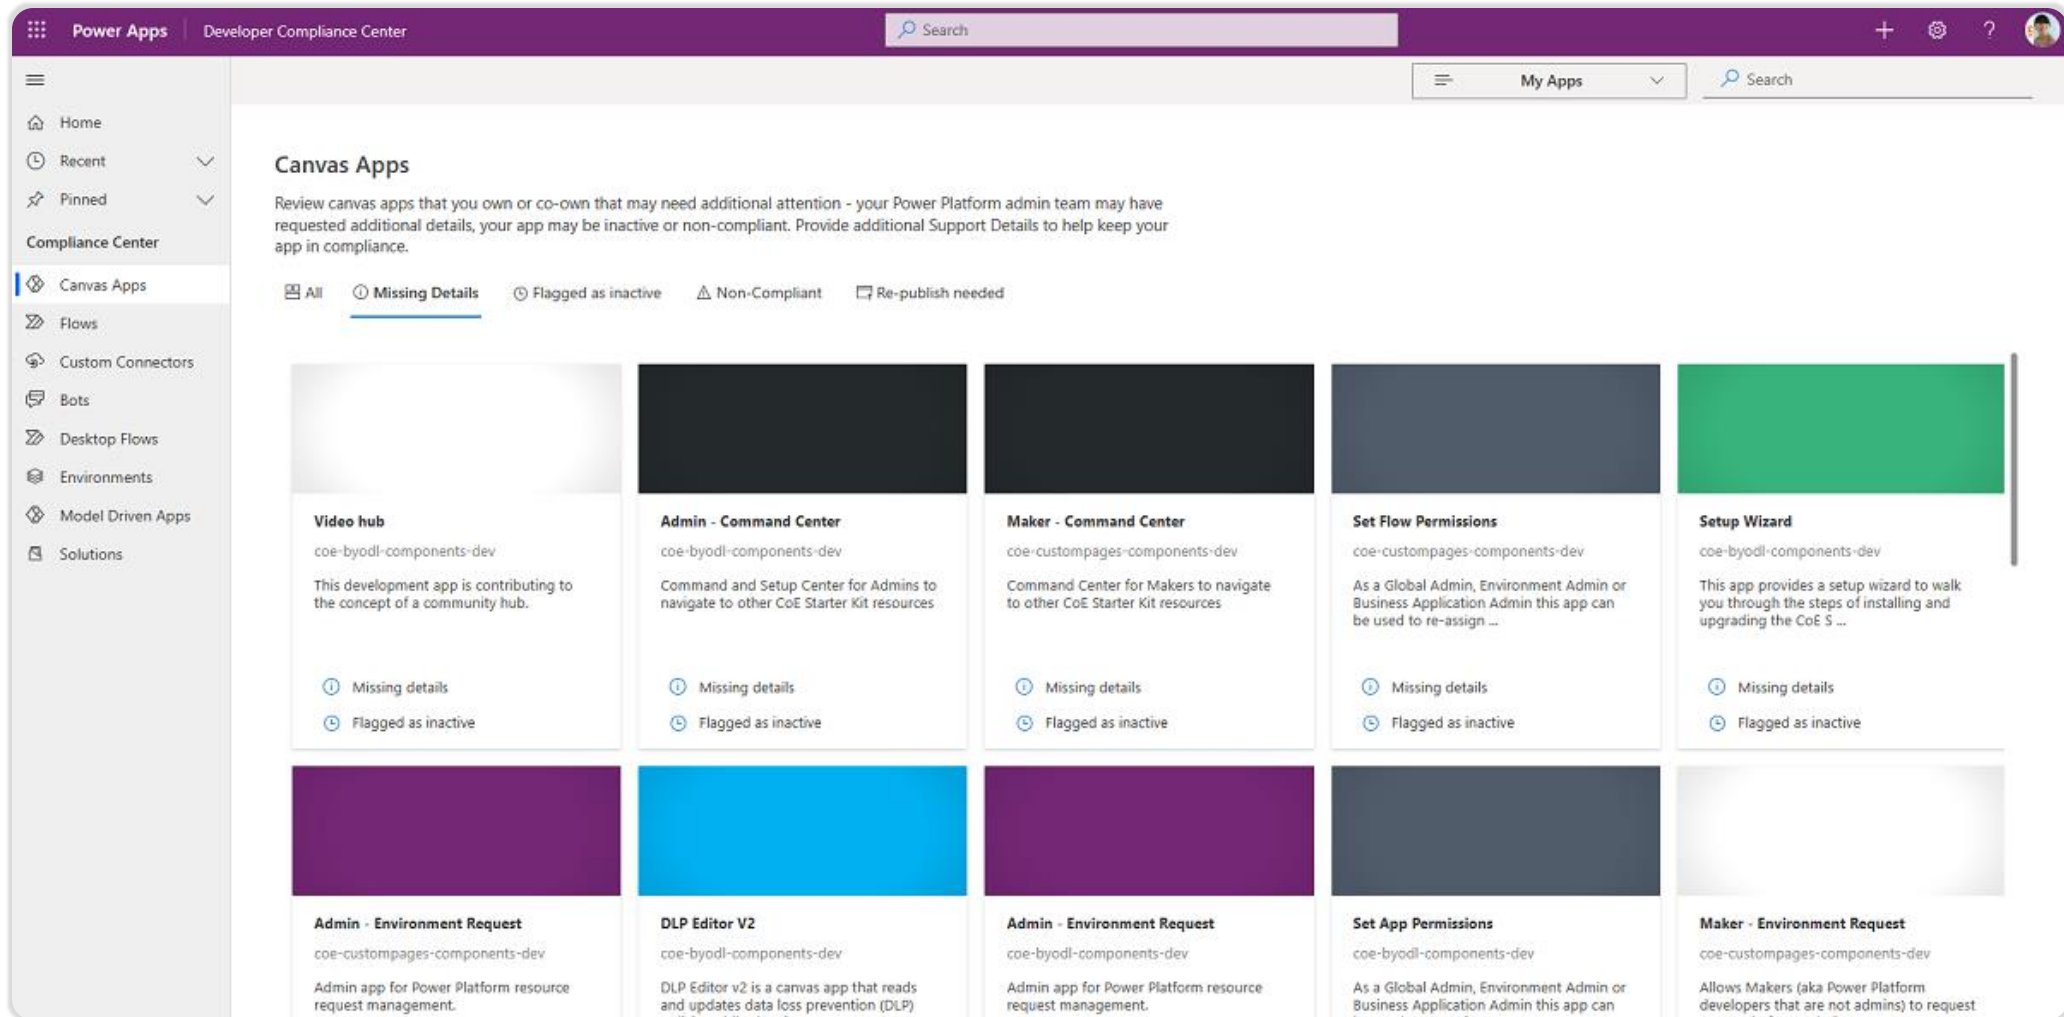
Power Apps | Developer Compliance Center

Search

My Apps

Search

Home
Recent
Pinned
Compliance Center
Canvas Apps
Flows
Custom Connectors
Bots
Desktop Flows
Environments
Model Driven Apps
Solutions

Canvas Apps

Review canvas apps that you own or co-own that may need additional attention - your Power Platform admin team may have requested additional details, your app may be inactive or non-compliant. Provide additional Support Details to help keep your app in compliance.

All | Missing Details | Flagged as inactive | Non-Compliant | Re-publish needed

Video hub
coe-byodl-components-dev
This development app is contributing to the concept of a community hub.
Missing details
Flagged as inactive

Admin - Command Center
coe-byodl-components-dev
Command and Setup Center for Admins to navigate to other CoE Starter Kit resources
Missing details
Flagged as inactive

Maker - Command Center
coe-custompages-components-dev
Command Center for Makers to navigate to other CoE Starter Kit resources
Missing details
Flagged as inactive

Set Flow Permissions
coe-custompages-components-dev
As a Global Admin, Environment Admin or Business Application Admin this app can be used to re-assign ...
Missing details
Flagged as inactive

Setup Wizard
coe-byodl-components-dev
This app provides a setup wizard to walk you through the steps of installing and upgrading the CoE S ...
Missing details
Flagged as inactive

Admin - Environment Request
coe-custompages-components-dev
Admin app for Power Platform resource request management.

DLP Editor V2
coe-byodl-components-dev
DLP Editor v2 is a canvas app that reads and updates data loss prevention (DLP)

Admin - Environment Request
coe-byodl-components-dev
Admin app for Power Platform resource request management.

Set App Permissions
coe-byodl-components-dev
As a Global Admin, Environment Admin or Business Application Admin this app can

Maker - Environment Request
coe-custompages-components-dev
Allows Makers (aka Power Platform developers that are not admins) to request